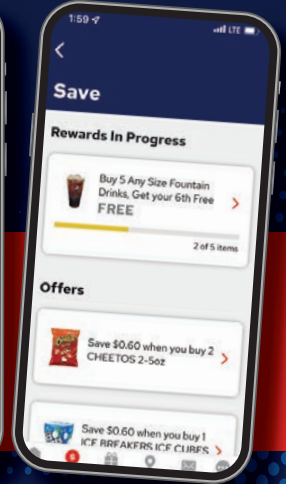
1:59

LTE

<

Save

Rewards In Progress

Buy 5 Any Size Fountain Drinks, Get your 6th Free

FREE

>

2 of 5 items

Offers

Save $0.60 when you buy 2 CHEETOS 2-5oz

>

Save $0.60 when you buy 1 ICE BREAKERS ICE CUBES

>